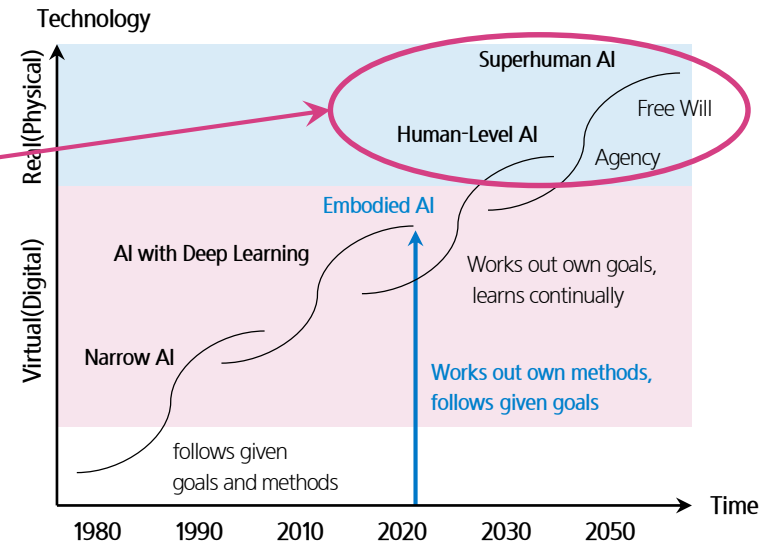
Technology

Real(Physical)

Virtual(Digital)

Superhuman AI

Free Will

Human-Level AI

Agency

Embodied AI

AI with Deep Learning

Works out own goals, learns continually

Narrow AI

Works out own methods, follows given goals

follows given goals and methods

Time

1980 1990 2010 2020 2030 2050